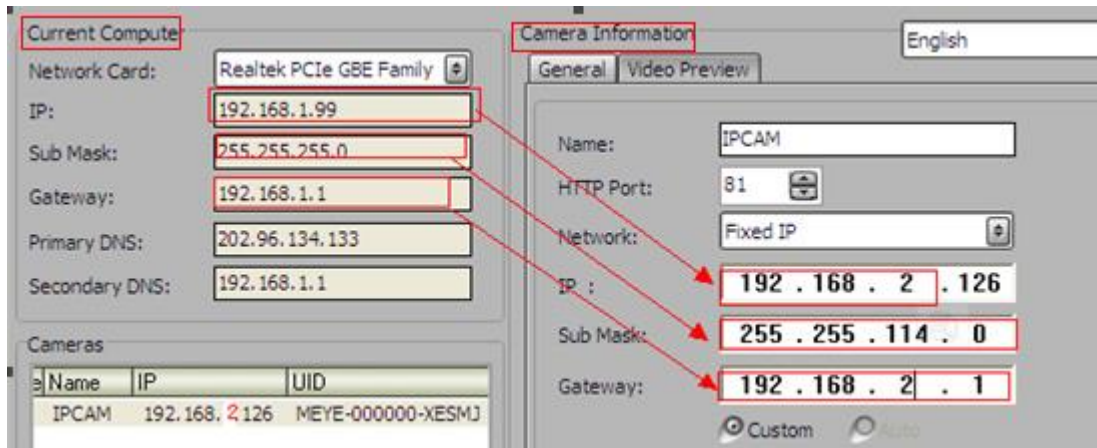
Current Compute

Network Card: Realtek PCIe GBE Family

IP: 192.168.1.99

Sub Mask: 255.255.255.0

Gateway: 192.168.1.1

Primary DNS: 202.96.134.133

Secondary DNS: 192.168.1.1

Cameras

| Name | IP | UID |
|---|---|---|
| IPCAM | 192.168.2.126 | MEYE-000000-XESMJ |

Camera Information

English

General | Video Preview

Name: IPCAM

HTTP Port: 81

Network: Fixed IP

IP : 192 . 168 . 2 . 126

Sub Mask: 255 . 255 . 114 . 0

Gateway: 192 . 168 . 2 . 1

Custom Auto